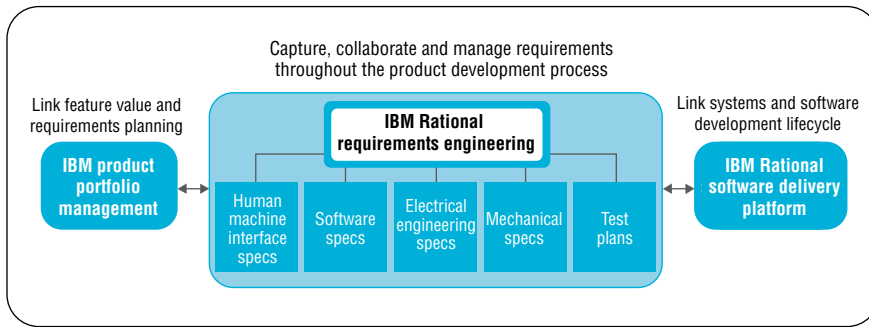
Capture, collaborate and manage requirements throughout the product development process

Link feature value and requirements planning

IBM product portfolio management

IBM Rational requirements engineering

Human machine interface specs

Software specs

Electrical engineering specs

Mechanical specs

Test plans

Link systems and software development lifecycle

IBM Rational software delivery platform